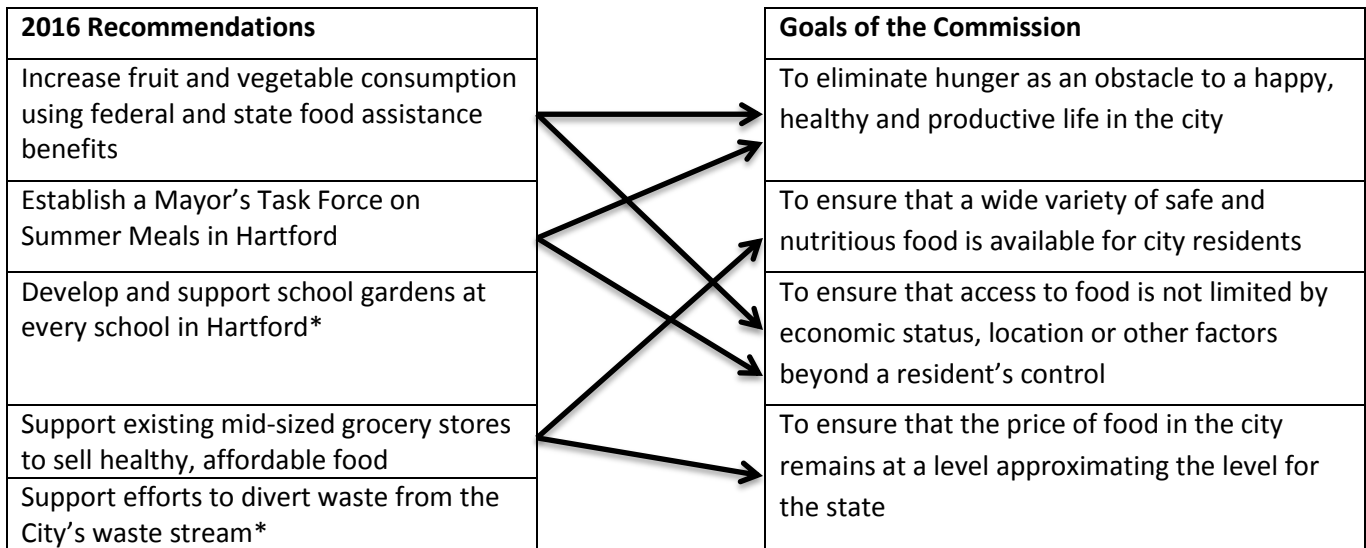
| 2016 Recommendations |
|---|
| Increase fruit and vegetable consumption using federal and state food assistance benefits |
| Establish a Mayor's Task Force on Summer Meals in Hartford |
| Develop and support school gardens at every school in Hartford* |
| Support existing mid-sized grocery stores to sell healthy, affordable food |
| Support efforts to divert waste from the City's waste stream* |

| Goals of the Commission |
|---|
| To eliminate hunger as an obstacle to a happy, healthy and productive life in the city |
| To ensure that a wide variety of safe and nutritious food is available for city residents |
| To ensure that access to food is not limited by economic status, location or other factors beyond a resident's control |
| To ensure that the price of food in the city remains at a level approximating the level for the state |